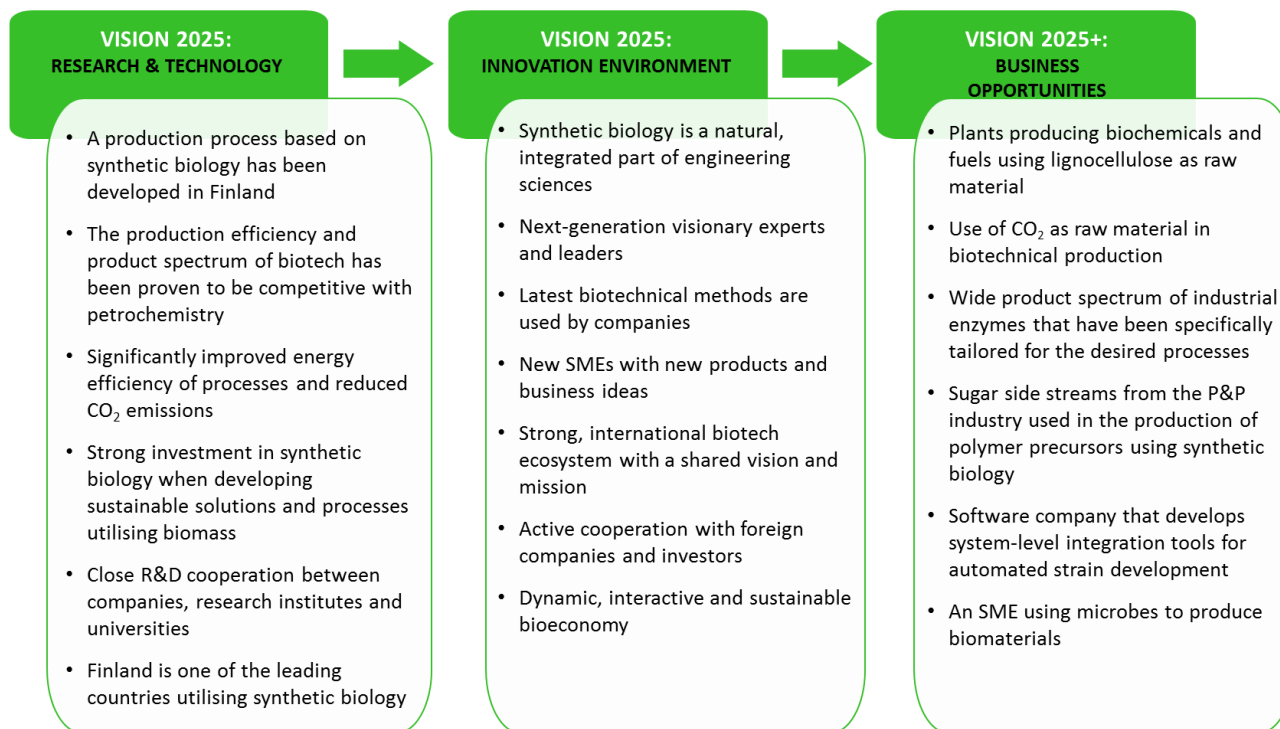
VISION 2025:
RESEARCH & TECHNOLOGY

- A production process based on synthetic biology has been developed in Finland
- The production efficiency and product spectrum of biotech has been proven to be competitive with petrochemistry
- Significantly improved energy efficiency of processes and reduced $CO_2$ emissions
- Strong investment in synthetic biology when developing sustainable solutions and processes utilising biomass
- Close R&D cooperation between companies, research institutes and universities
- Finland is one of the leading countries utilising synthetic biology

VISION 2025:
INNOVATION ENVIRONMENT

- Synthetic biology is a natural, integrated part of engineering sciences
- Next-generation visionary experts and leaders
- Latest biotechnical methods are used by companies
- New SMEs with new products and business ideas
- Strong, international biotech ecosystem with a shared vision and mission
- Active cooperation with foreign companies and investors
- Dynamic, interactive and sustainable bioeconomy

VISION 2025+:
BUSINESS OPPORTUNITIES

- Plants producing biochemicals and fuels using lignocellulose as raw material
- Use of $CO_2$ as raw material in biotechnical production
- Wide product spectrum of industrial enzymes that have been specifically tailored for the desired processes
- Sugar side streams from the P&P industry used in the production of polymer precursors using synthetic biology
- Software company that develops system-level integration tools for automated strain development
- An SME using microbes to produce biomaterials